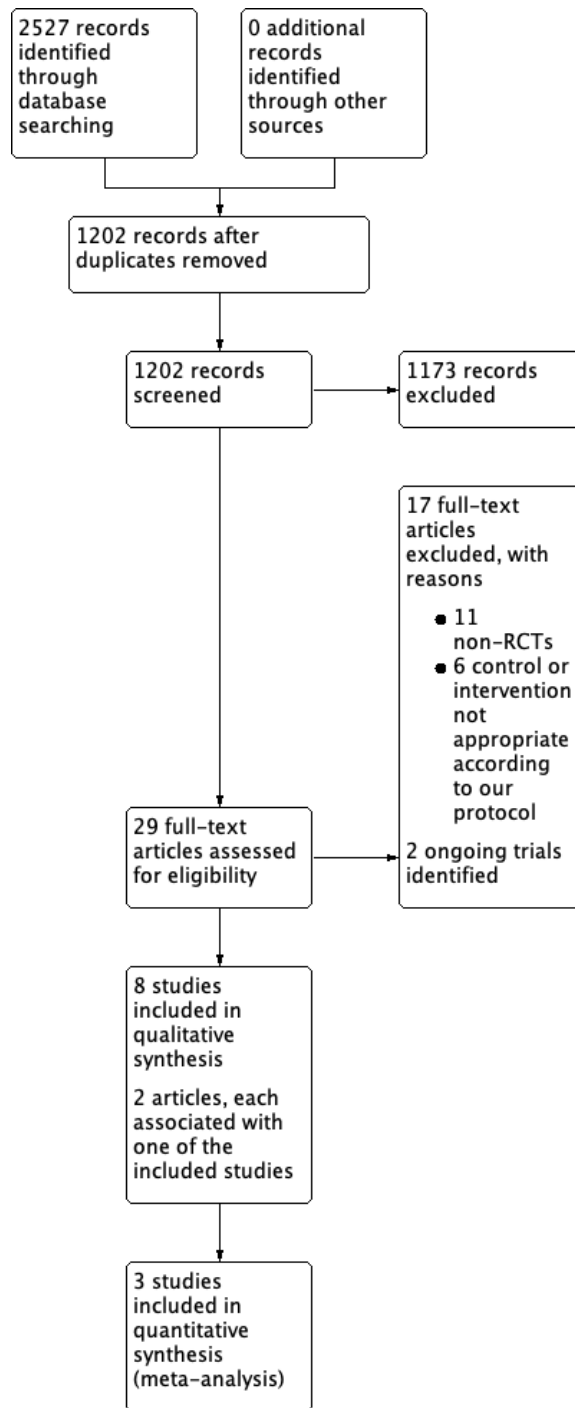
2527 records identified through database searching

0 additional records identified through other sources

1202 records after duplicates removed

1202 records screened

1173 records excluded

17 full-text articles excluded, with reasons

- 11 non-RCTs
- 6 control or intervention not appropriate according to our protocol

2 ongoing trials identified

29 full-text articles assessed for eligibility

8 studies included in qualitative synthesis

2 articles, each associated with one of the included studies

3 studies included in quantitative synthesis (meta-analysis)